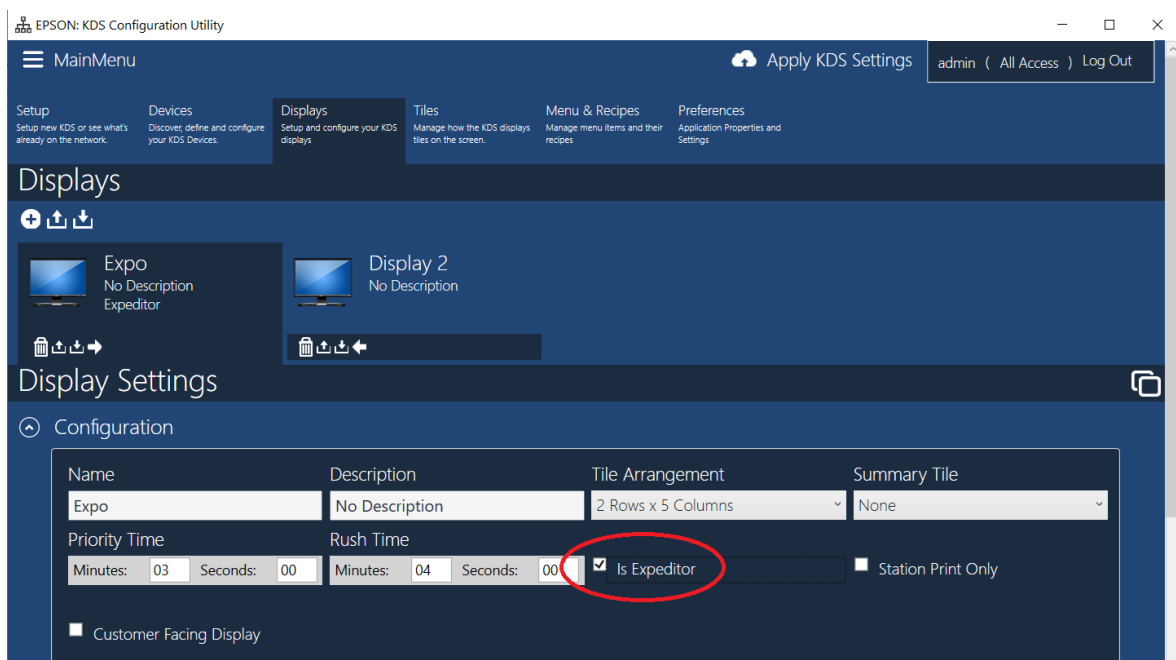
EPSON: KDS Configuration Utility

MainMenu

Apply KDS Settings

admin ( All Access ) Log Out

Setup
Setup new KDS or see what's already on the network.

Devices
Discover, define and configure your KDS Devices.

Displays
Setup and configure your KDS displays

Tiles
Manage how the KDS displays tiles on the screen.

Menu & Recipes
Manage menu items and their recipes

Preferences
Application Properties and Settings

Displays

Expo
No Description
Expeditor

Display 2
No Description

Display Settings

Configuration

| Name | Description | Tile Arrangement | Summary Tile |
|---|---|---|---|
| Expo | No Description | 2 Rows x 5 Columns | None |

Priority Time
Minutes: 03 Seconds: 00

Rush Time
Minutes: 04 Seconds: 00

Is Expeditor

Station Print Only

Customer Facing Display